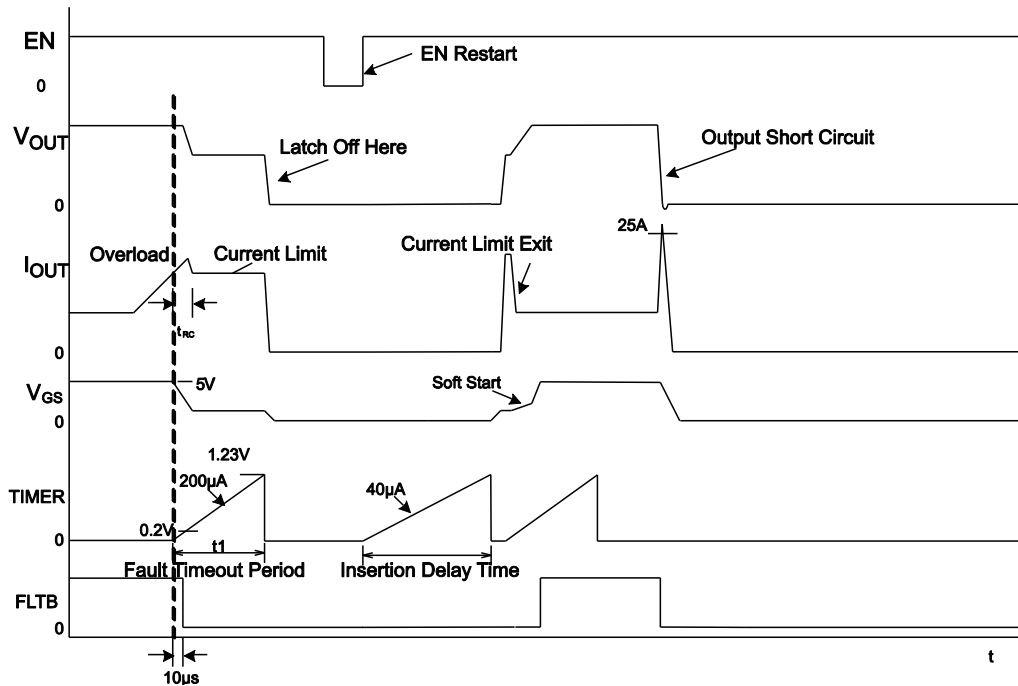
EN
0
EN Restart
$V_{OUT}$
Latch Off Here
Output Short Circuit
0
25A
Current Limit Exit
$I_{OUT}$
Overload
Current Limit
$t_{RC}$
0
$V_{GS}$
5V
Soft Start
0
1.23V
200µA
40µA
TIMER
0.2V
0
t1
Fault Timeout Period
Insertion Delay Time
FLTB
0
10µs
t